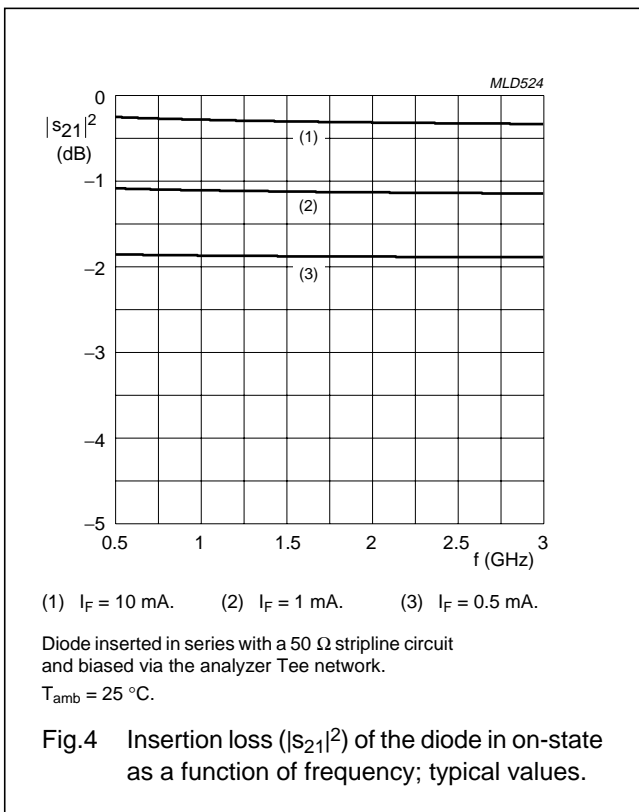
MLD524

0

$|s_{21}|^2$
(dB)

(1)

−1

(2)

−2

(3)

−3

−4

−5

0.5

1

1.5

2

2.5

3

f (GHz)

(1) $I_F$ = 10 mA. (2) $I_F$ = 1 mA. (3) $I_F$ = 0.5 mA.

Diode inserted in series with a 50 Ω stripline circuit and biased via the analyzer Tee network.

$T_{amb}$ = 25 °C.

Fig.4 Insertion loss ($|s_{21}|^2$) of the diode in on-state as a function of frequency; typical values.